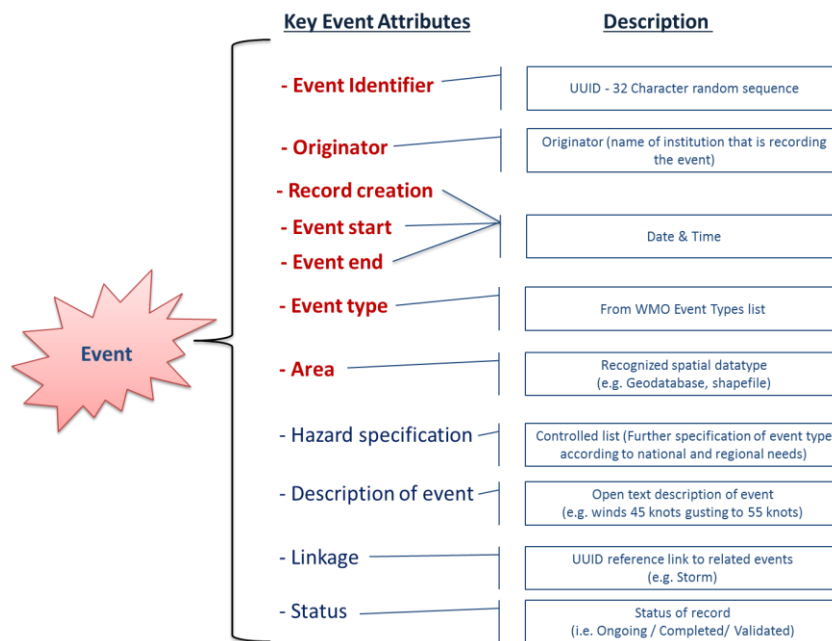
Key Event Attributes

Description

Event

- Event Identifier

UUID - 32 Character random sequence

- Originator

Originator (name of institution that is recording the event)

- Record creation

- Event start

- Event end

Date & Time

- Event type

From WMO Event Types list

- Area

Recognized spatial datatype (e.g. Geodatabase, shapefile)

- Hazard specification

Controlled list (Further specification of event type according to national and regional needs)

- Description of event

Open text description of event (e.g. winds 45 knots gusting to 55 knots)

- Linkage

UUID reference link to related events (e.g. Storm)

- Status

Status of record (i.e. Ongoing / Completed/ Validated)